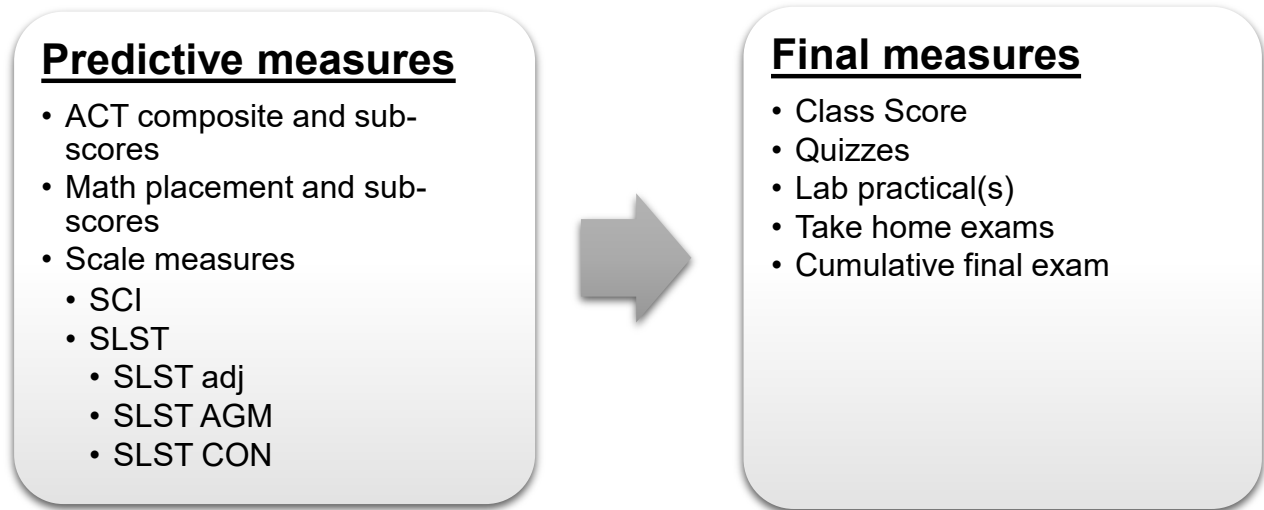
**Predictive measures**

- ACT composite and subscores
- Math placement and subscores
- Scale measures
  - SCI
  - SLST
    - SLST adj
    - SLST AGM
    - SLST CON

**Final measures**

- Class Score
- Quizzes
- Lab practical(s)
- Take home exams
- Cumulative final exam